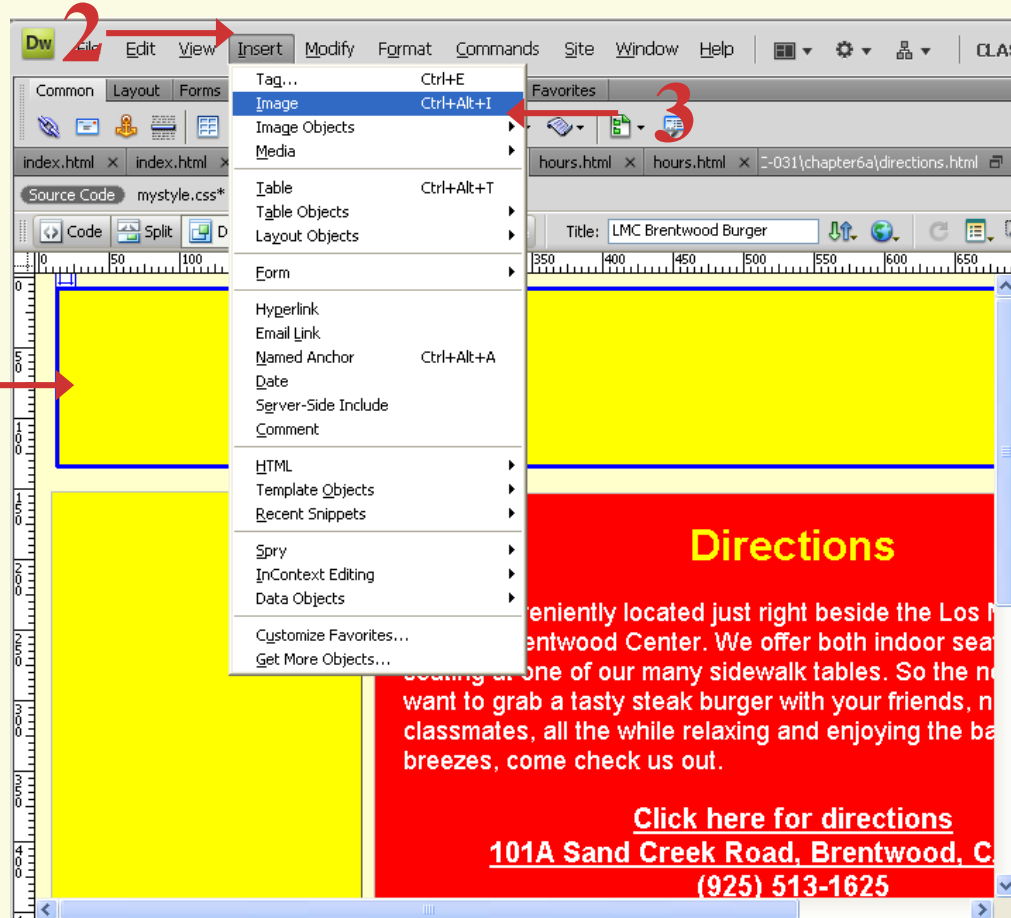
2
3

Dw File Edit View Insert Modify Format Commands Site Window Help CLAS

Common Layout Forms Favorites

index.html × index.html × hours.html × hours.html × C-031\chapter6a\directions.html

Source Code mystyle.css*

Code Split D Title: LMC Brentwood Burger

| Tag... | Ctrl+E |
|---|---|
| Image | Ctrl+Alt+I |
| Image Objects | |
| Media | |
| Table | Ctrl+Alt+T |
| Table Objects | |
| Layout Objects | |
| Form | |
| Hyperlink | |
| Email Link | |
| Named Anchor | Ctrl+Alt+A |
| Date | |
| Server-Side Include | |
| Comment | |
| HTML | |
| Template Objects | |
| Recent Snippets | |
| Spry | |
| InContext Editing | |
| Data Objects | |
| Customize Favorites... | |
| Get More Objects... | |

Directions

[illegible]veniently located just right beside the Los N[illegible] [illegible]entwood Center. We offer both indoor seat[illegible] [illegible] one of our many sidewalk tables. So the ne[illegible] want to grab a tasty steak burger with your friends, n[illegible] classmates, all the while relaxing and enjoying the ba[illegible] breezes, come check us out.

Click here for directions
101A Sand Creek Road, Brentwood, C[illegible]
(925) 513-1625